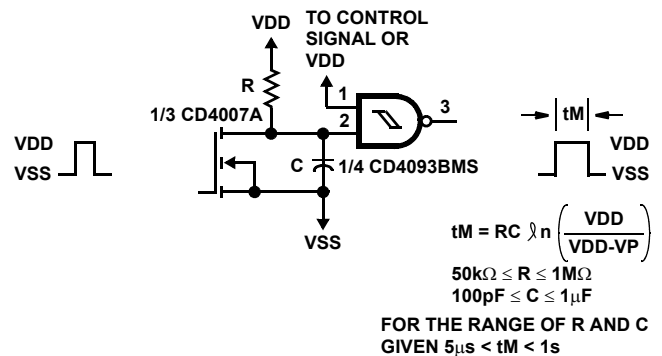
VDD

TO CONTROL SIGNAL OR VDD

R

1

3

1/3 CD4007A

2

tM

VDD

VDD

VSS

C

1/4 CD4093BMS

VSS

VSS

$tM = RC \ln\left(\frac{VDD}{VDD-VP}\right)$

$50k\Omega \leq R \leq 1M\Omega$

$100pF \leq C \leq 1\mu F$

FOR THE RANGE OF R AND C GIVEN $5\mu s < tM < 1s$